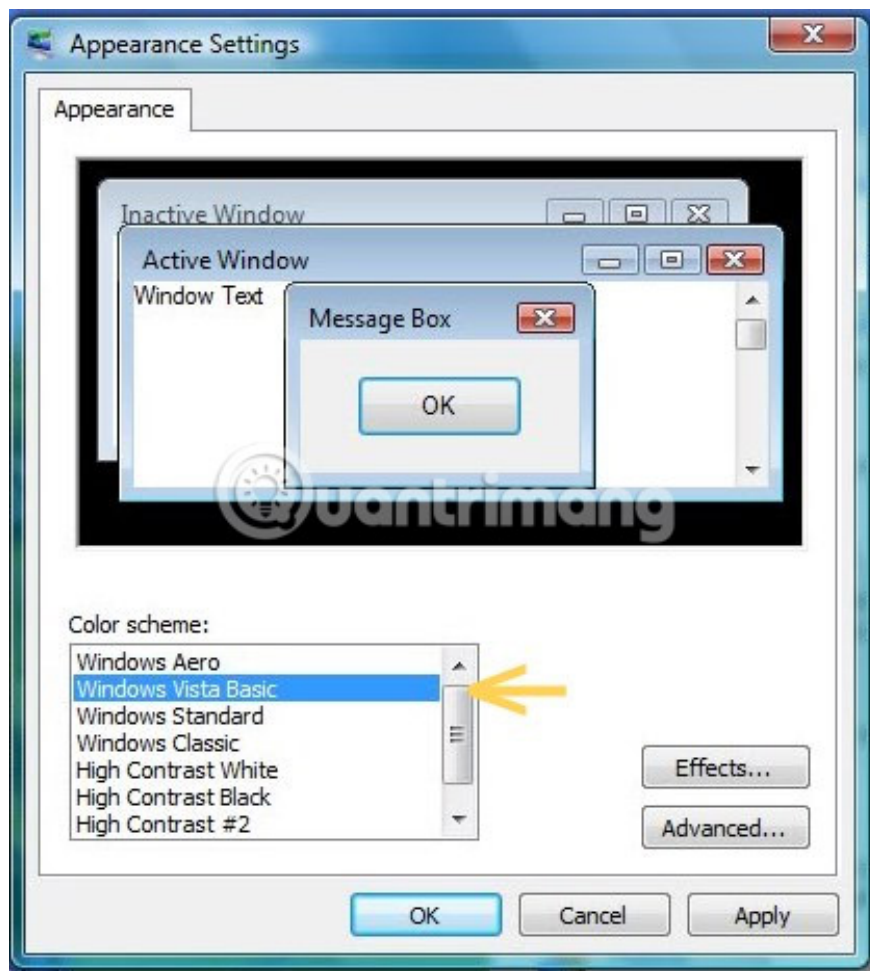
Appearance Settings

Appearance

Inactive Window

Active Window

Window Text

Message Box

OK

Quantrimang

Color scheme:

Windows Aero
Windows Vista Basic
Windows Standard
Windows Classic
High Contrast White
High Contrast Black
High Contrast #2

Effects...

Advanced...

OK

Cancel

Apply